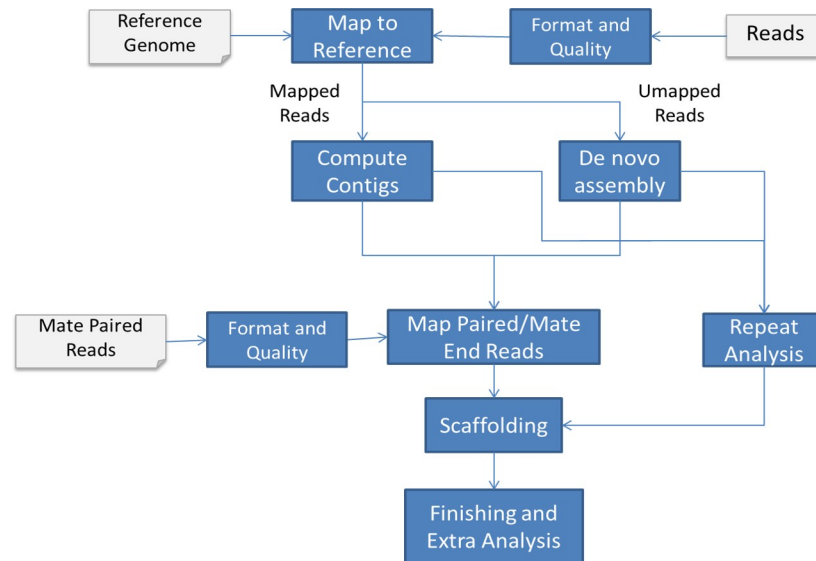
Reference Genome

Map to Reference

Format and Quality

Reads

Mapped Reads

Umapped Reads

Compute Contigs

De novo assembly

Mate Paired Reads

Format and Quality

Map Paired/Mate End Reads

Repeat Analysis

Scaffolding

Finishing and Extra Analysis